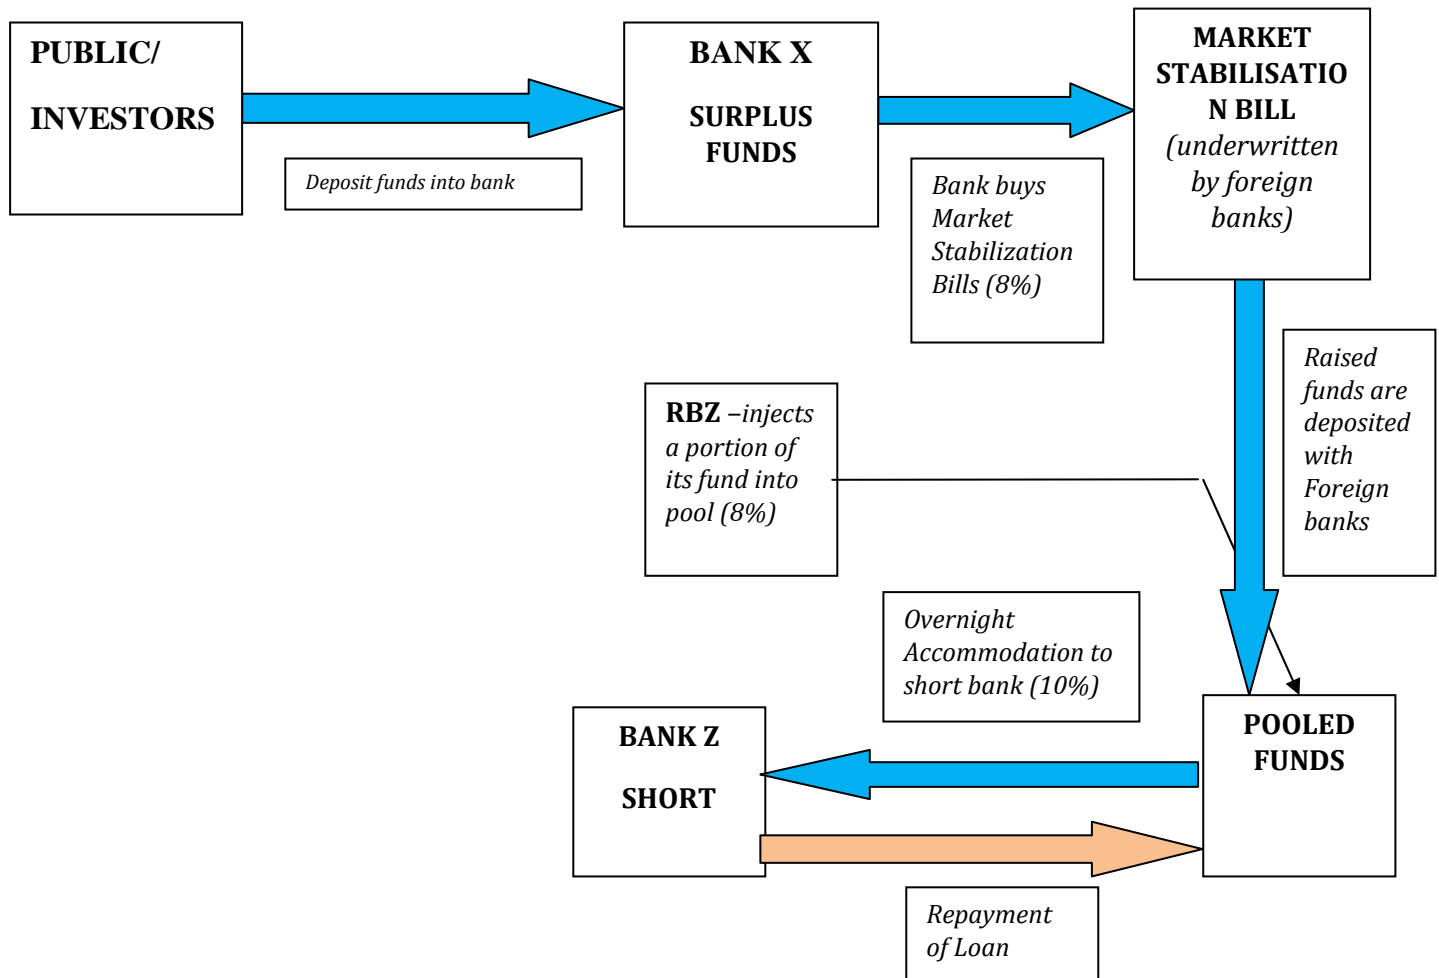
PUBLIC/
INVESTORS

Deposit funds into bank

BANK X
SURPLUS FUNDS

Bank buys Market Stabilization Bills (8%)

MARKET STABILISATION BILL (underwritten by foreign banks)

Raised funds are deposited with Foreign banks

RBZ –injects a portion of its fund into pool (8%)

Overnight Accommodation to short bank (10%)

BANK Z
SHORT

POOLED FUNDS

Repayment of Loan